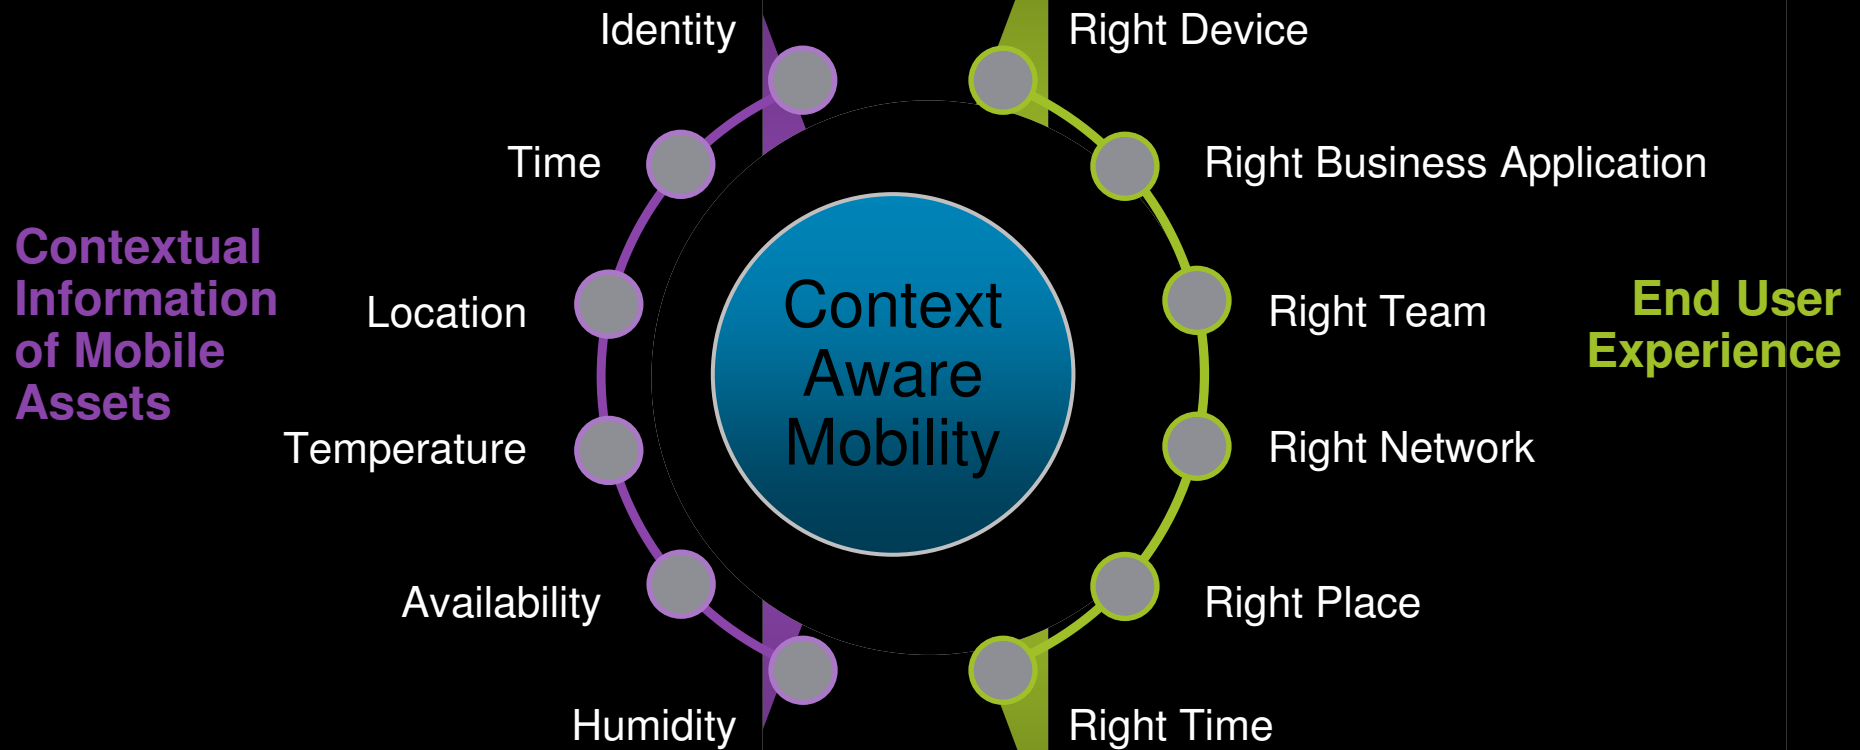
Contextual Information of Mobile Assets

Identity

Time

Location

Temperature

Availability

Humidity

Context Aware Mobility

Right Device

Right Business Application

Right Team

Right Network

Right Place

Right Time

End User Experience